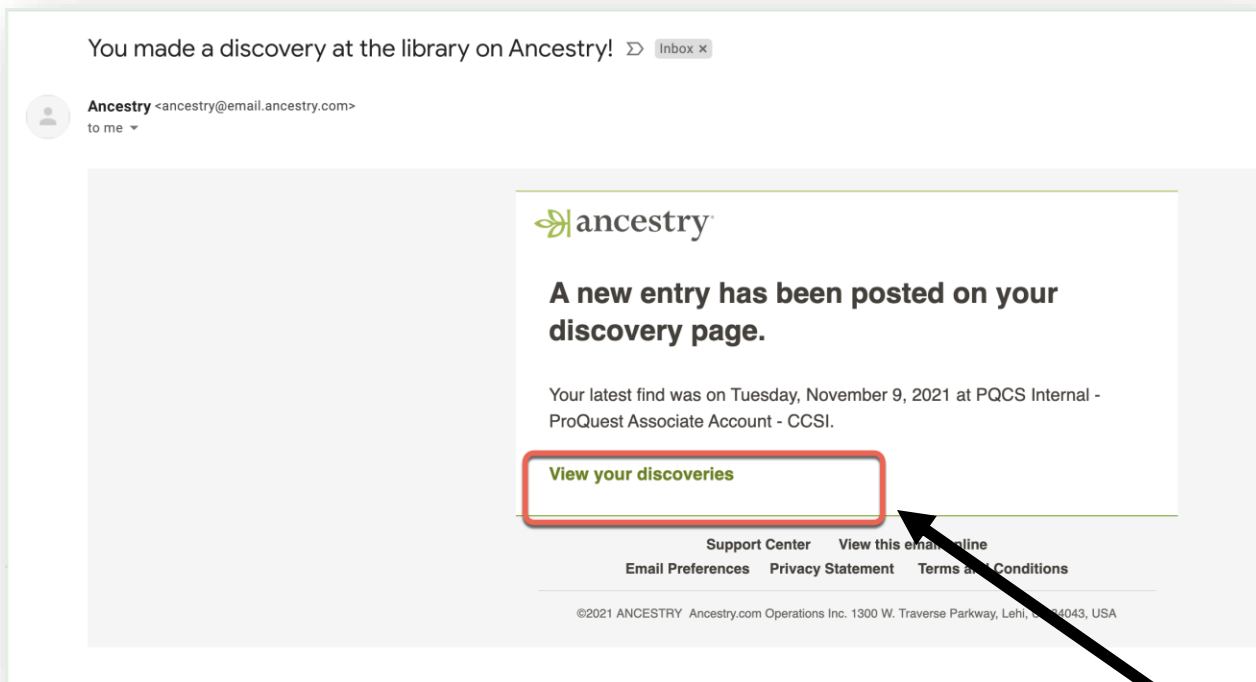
You made a discovery at the library on Ancestry! Inbox ×

Ancestry <ancestry@email.ancestry.com>
to me

ancestry

A new entry has been posted on your discovery page.

Your latest find was on Tuesday, November 9, 2021 at PQCS Internal - ProQuest Associate Account - CCSI.

View your discoveries

Support Center View this em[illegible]nline
Email Preferences Privacy Statement Terms a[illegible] Conditions

©2021 ANCESTRY Ancestry.com Operations Inc. 1300 W. Traverse Parkway, Lehi, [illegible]4043, USA